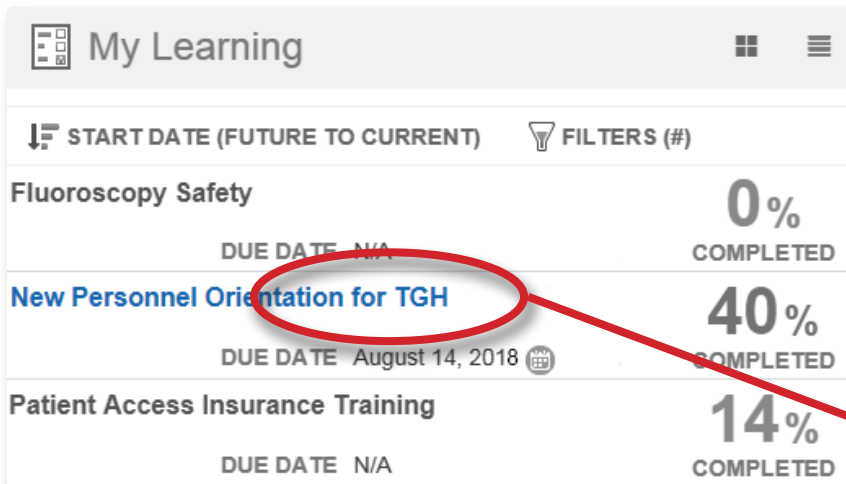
My Learning

START DATE (FUTURE TO CURRENT)

FILTERS (#)

Fluoroscopy Safety

0%
COMPLETED

DUE DATE N/A

New Personnel Orientation for TGH

40%
COMPLETED

DUE DATE August 14, 2018

Patient Access Insurance Training

14%
COMPLETED

DUE DATE N/A